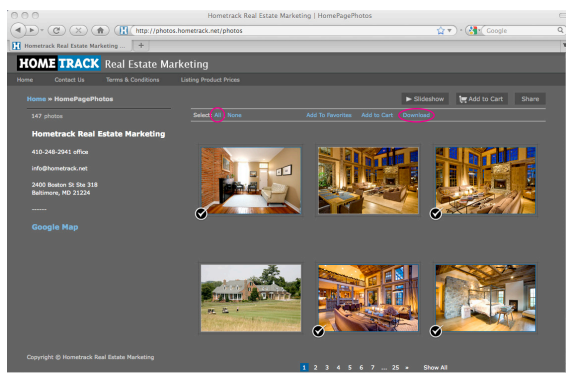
Hometrack Real Estate Marketing | HomePagePhotos

http://photos.hometrack.net/photos

Google

Hometrack Real Estate Marketing ...

HOME TRACK Real Estate Marketing

Home Contact Us Terms & Conditions Listing Product Prices

Home » HomePagePhotos

Slideshow Add to Cart Share

147 photos

Select: All None Add To Favorites Add to Cart Download

Hometrack Real Estate Marketing

410-248-2941 office

info@hometrack.net

2400 Boston St Ste 318
Baltimore, MD 21224

——

Google Map

Copyright © Hometrack Real Estate Marketing

1 2 3 4 5 6 7 ... 25 » Show All